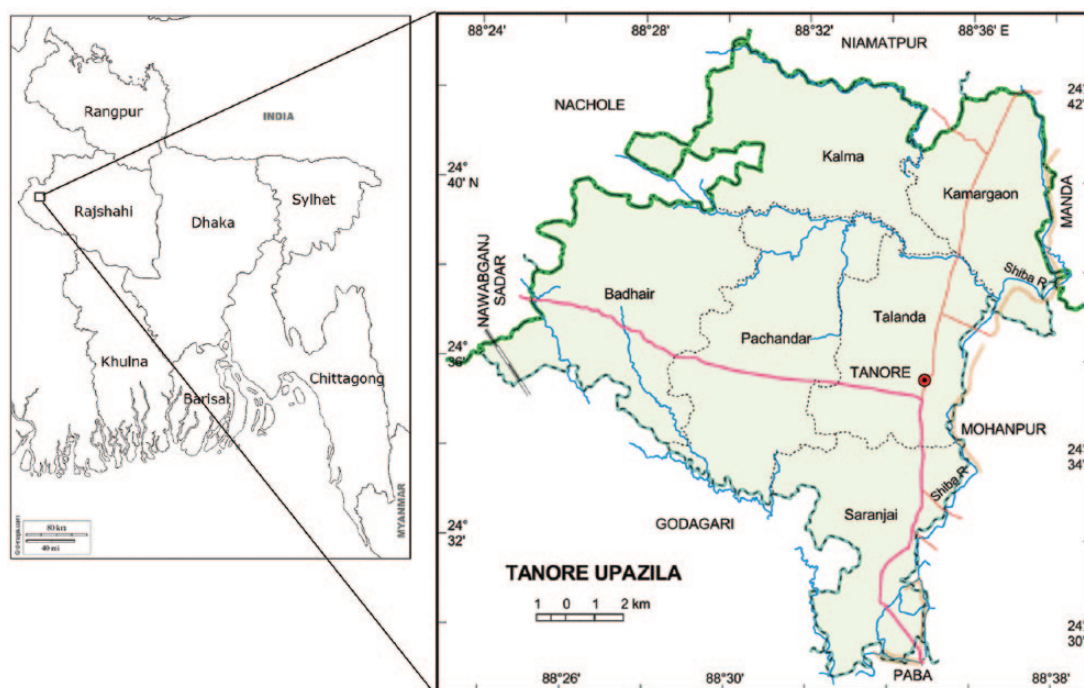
Rangpur
INDIA
Rajshahi
Dhaka
Sylhet
Khulna
Barisal
Chittagong
MYANMAR
80 km
40 mi

88°24'
88°28'
88°32'
NIAMATPUR
88°36' E
24° 42'
NACHOLE
Kalma
24° 40' N
Kamargaon
MANDA
NAWABGANJ SADAR
Badhair
Shiba R.
Talanda
Pachandar
24° 36'
TANORE
MOHANPUR
24° 34'
Shiba R.
Saranjai
GODAGARI
24° 32'
TANORE UPAZILA
1 0 1 2 km
24° 30'
88°26'
88°30'
PABA
88°38'